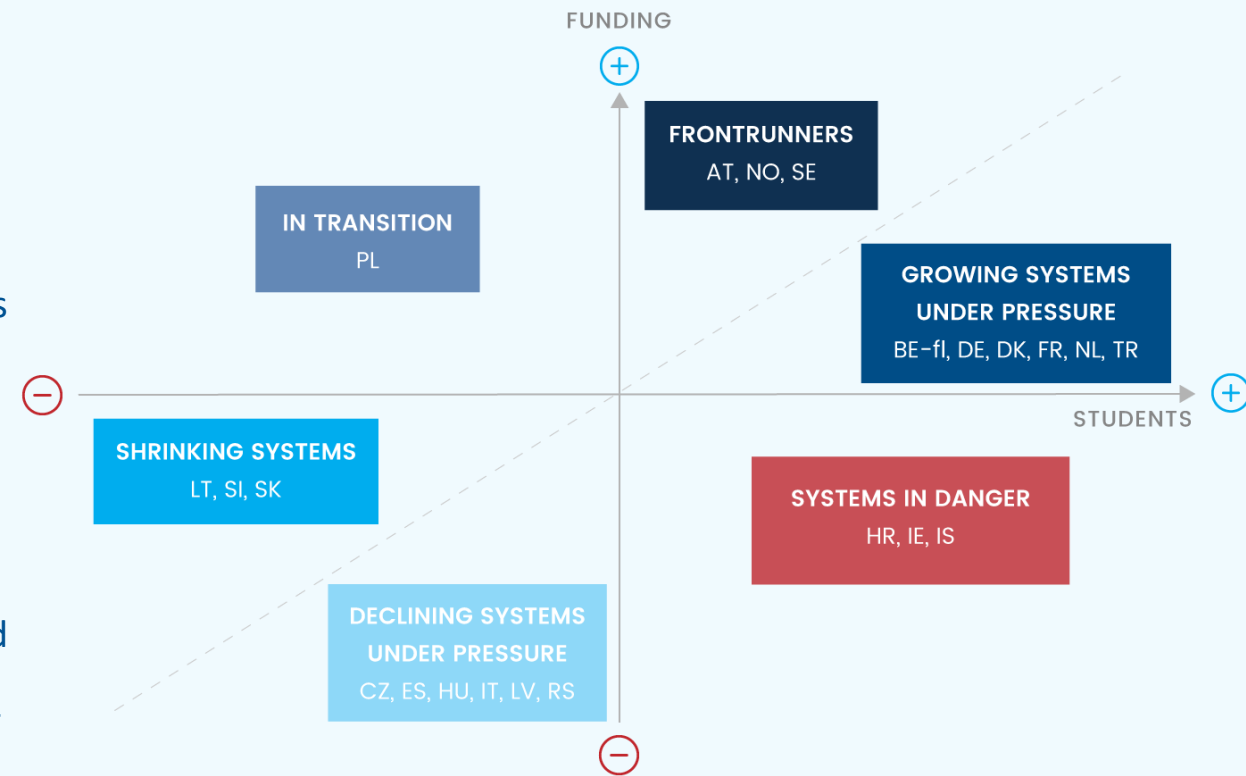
FUNDING

+

FRONTRUNNERS
AT, NO, SE

IN TRANSITION
PL

GROWING SYSTEMS UNDER PRESSURE
BE-fl, DE, DK, FR, NL, TR

−

+

STUDENTS

SHRINKING SYSTEMS
LT, SI, SK

SYSTEMS IN DANGER
HR, IE, IS

DECLINING SYSTEMS UNDER PRESSURE
CZ, ES, HU, IT, LV, RS

−